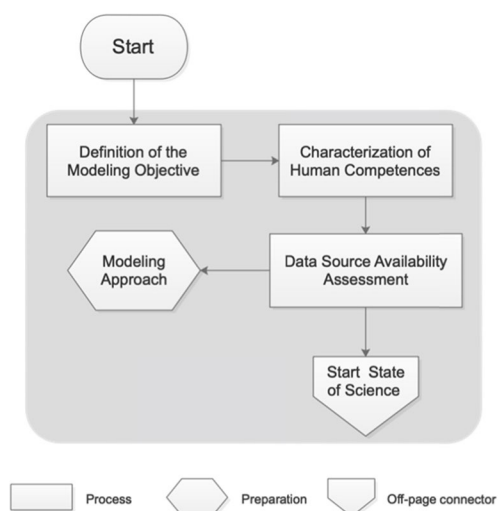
Start

Definition of the Modeling Objective

Characterization of Human Competences

Modeling Approach

Data Source Availability Assessment

Start State of Science

Process

Preparation

Off-page connector